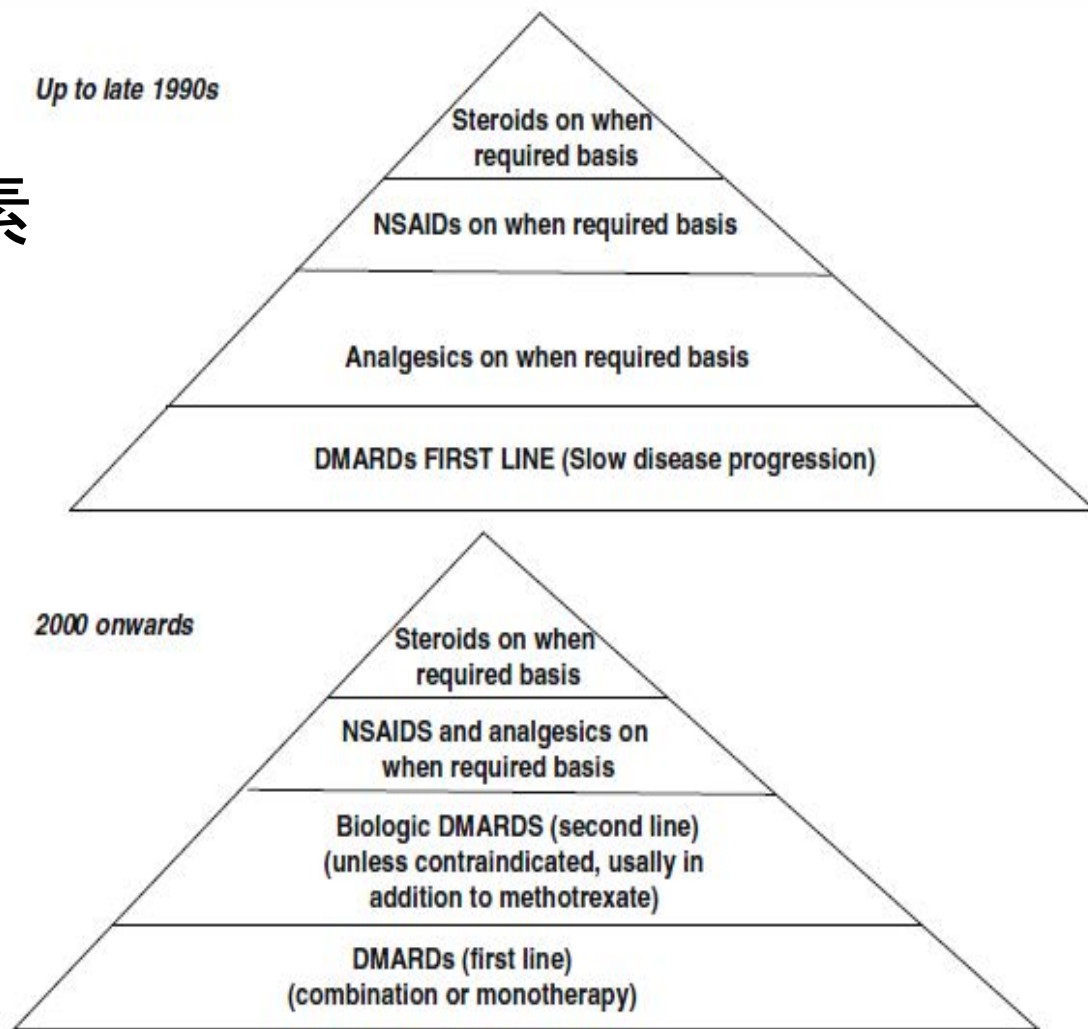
Up to late 1990s

Steroids on when required basis

NSAIDs on when required basis

Analgesics on when required basis

DMARDs FIRST LINE (Slow disease progression)

2000 onwards

Steroids on when required basis

NSAIDS and analgesics on when required basis

Biologic DMARDS (second line) (unless contraindicated, usally in addition to methotrexate)

DMARDs (first line) (combination or monotherapy)